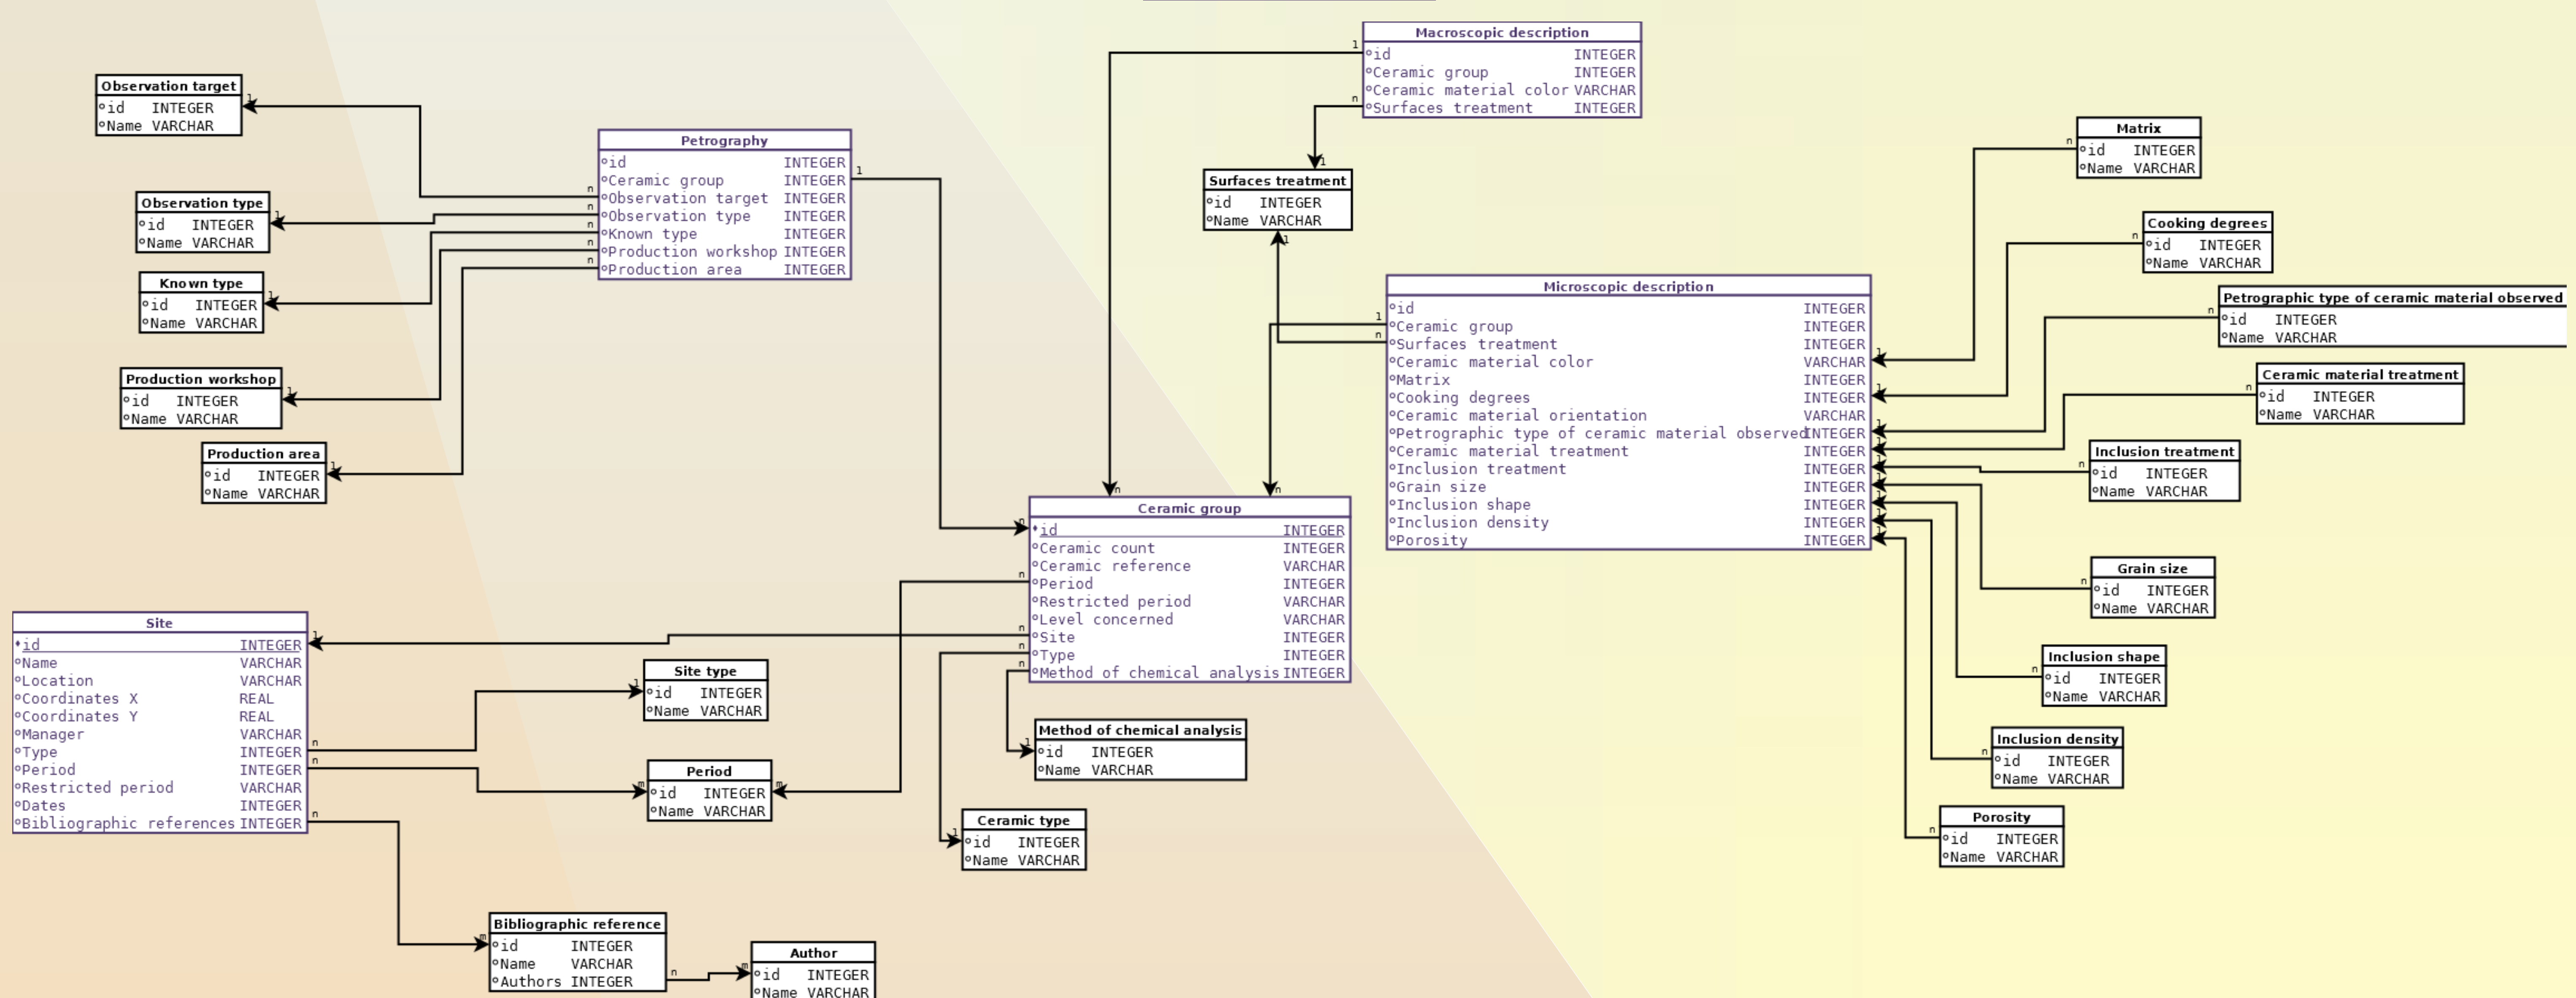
Observation target
id INTEGER
Name VARCHAR

Observation type
id INTEGER
Name VARCHAR

Known type
id INTEGER
Name VARCHAR

Production workshop
id INTEGER
Name VARCHAR

Production area
id INTEGER
Name VARCHAR

Petrography
id INTEGER
Ceramic group INTEGER
Observation target INTEGER
Observation type INTEGER
Known type INTEGER
Production workshop INTEGER
Production area INTEGER

Macroscopic description
id INTEGER
Ceramic group INTEGER
Ceramic material color VARCHAR
Surfaces treatment INTEGER

Surfaces treatment
id INTEGER
Name VARCHAR

Matrix
id INTEGER
Name VARCHAR

Cooking degrees
id INTEGER
Name VARCHAR

Petrographic type of ceramic material observed
id INTEGER
Name VARCHAR

Ceramic material treatment
id INTEGER
Name VARCHAR

Microscopic description
id INTEGER
Ceramic group INTEGER
Surfaces treatment INTEGER
Ceramic material color VARCHAR
Matrix INTEGER
Cooking degrees INTEGER
Ceramic material orientation VARCHAR
Petrographic type of ceramic material observed INTEGER
Ceramic material treatment INTEGER
Inclusion treatment INTEGER
Grain size INTEGER
Inclusion shape INTEGER
Inclusion density INTEGER
Porosity INTEGER

Inclusion treatment
id INTEGER
Name VARCHAR

Grain size
id INTEGER
Name VARCHAR

Inclusion shape
id INTEGER
Name VARCHAR

Inclusion density
id INTEGER
Name VARCHAR

Porosity
id INTEGER
Name VARCHAR

Ceramic group
id INTEGER
Ceramic count INTEGER
Ceramic reference VARCHAR
Period INTEGER
Restricted period VARCHAR
Level concerned VARCHAR
Site INTEGER
Type INTEGER
Method of chemical analysis INTEGER

Site
id INTEGER
Name VARCHAR
Location VARCHAR
Coordinates X REAL
Coordinates Y REAL
Manager VARCHAR
Type INTEGER
Period INTEGER
Restricted period VARCHAR
Dates INTEGER
Bibliographic references INTEGER

Site type
id INTEGER
Name VARCHAR

Period
id INTEGER
Name VARCHAR

Method of chemical analysis
id INTEGER
Name VARCHAR

Ceramic type
id INTEGER
Name VARCHAR

Bibliographic reference
id INTEGER
Name VARCHAR
Authors INTEGER

Author
id INTEGER
Name VARCHAR